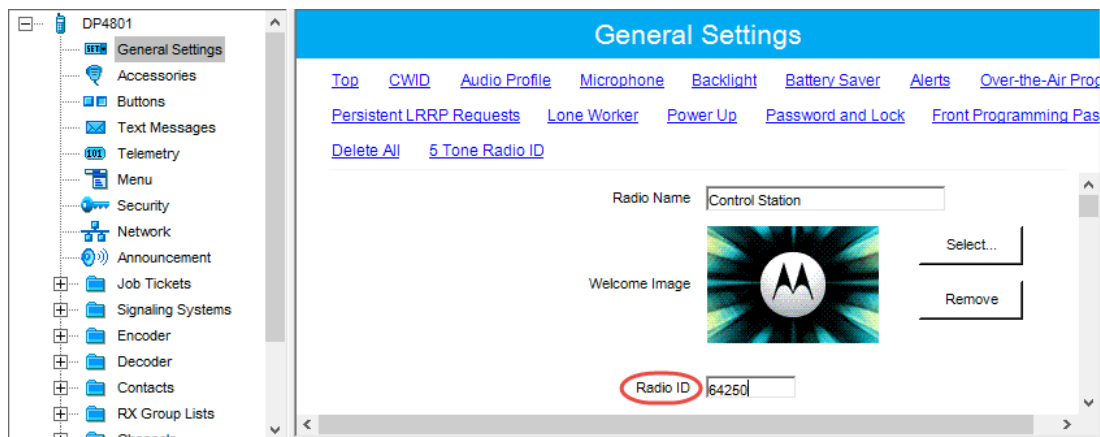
DP4801
SET General Settings
Accessories
Buttons
Text Messages
101 Telemetry
Menu
Security
Network
Announcement
Job Tickets
Signaling Systems
Encoder
Decoder
Contacts
RX Group Lists
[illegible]

General Settings

Top CWID Audio Profile Microphone Backlight Battery Saver Alerts Over-the-Air Pro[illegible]
Persistent LRRP Requests Lone Worker Power Up Password and Lock Front Programming Pas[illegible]
Delete All 5 Tone Radio ID

Radio Name Control Station
Welcome Image
Select...
Remove
Radio ID 64250